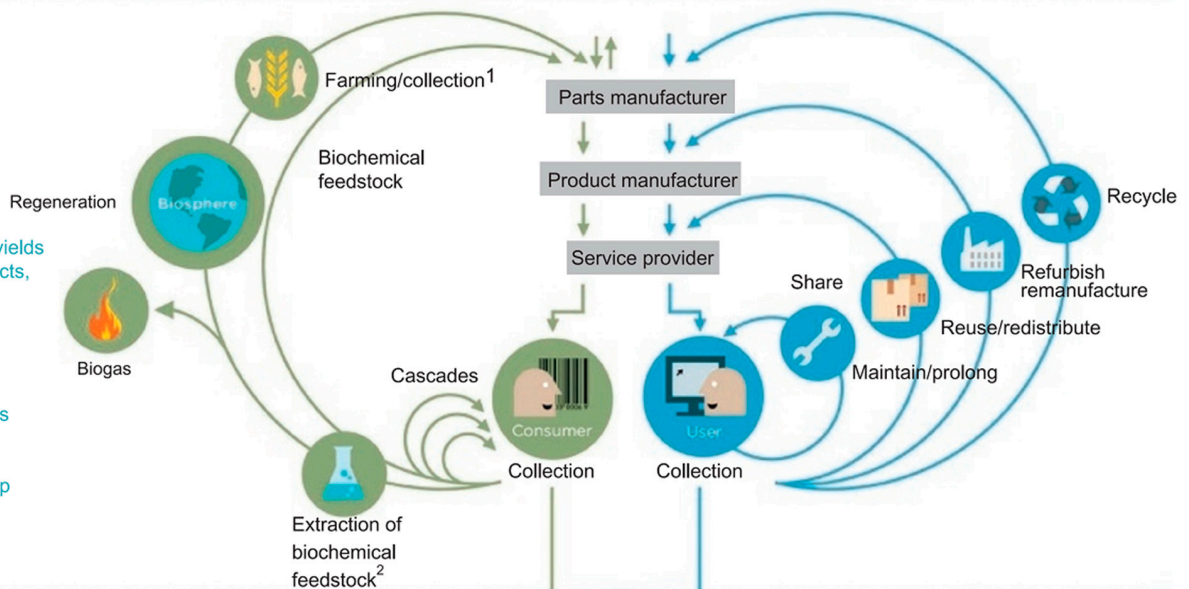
Farming/collection$^1$

Parts manufacturer

Biochemical feedstock

Product manufacturer

Regeneration

Biosphere

yields

cts,

Service provider

Recycle

Refurbish remanufacture

Share

Reuse/redistribute

Biogas

Maintain/prolong

Cascades

s

Consumer

User

Collection

Collection

p

Extraction of biochemical feedstock$^2$